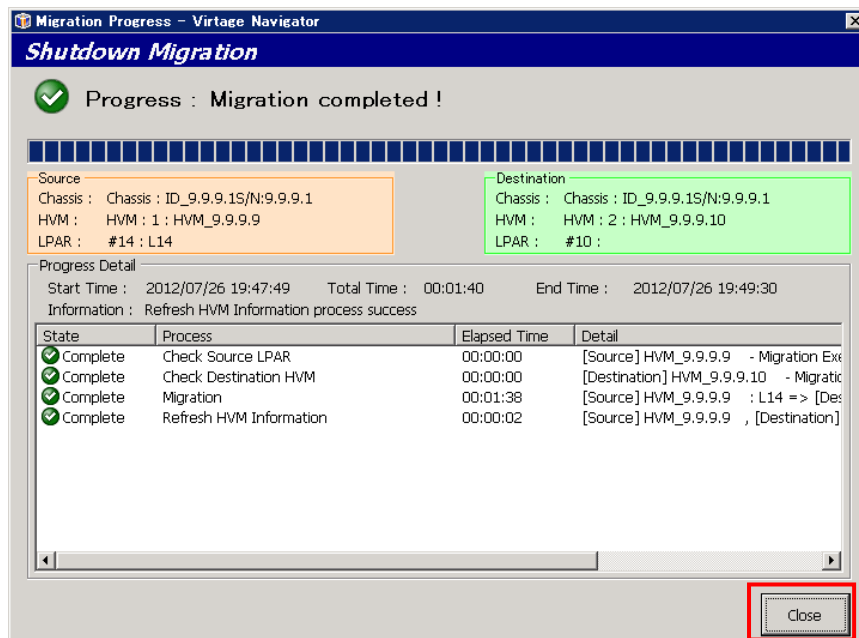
Migration Progress - Virtage Navigator

Shutdown Migration

Progress : Migration completed !

Source
Chassis : Chassis : ID_9.9.9.1S/N:9.9.9.1
HVM : HVM : 1 : HVM_9.9.9.9
LPAR : #14 : L14

Destination
Chassis : Chassis : ID_9.9.9.1S/N:9.9.9.1
HVM : HVM : 2 : HVM_9.9.9.10
LPAR : #10 :

Progress Detail
Start Time : 2012/07/26 19:47:49 Total Time : 00:01:40 End Time : 2012/07/26 19:49:30
Information : Refresh HVM Information process success

| State | Process | Elapsed Time | Detail |
|---|---|---|---|
| Complete | Check Source LPAR | 00:00:00 | [Source] HVM_9.9.9.9 - Migration Exe |
| Complete | Check Destination HVM | 00:00:00 | [Destination] HVM_9.9.9.10 - Migratic |
| Complete | Migration | 00:01:38 | [Source] HVM_9.9.9.9 : L14 => [Des |
| Complete | Refresh HVM Information | 00:00:02 | [Source] HVM_9.9.9.9 , [Destination] |

Close